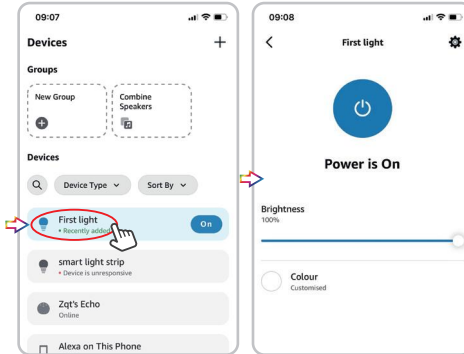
09:07

Devices +

Groups

New Group

Combine Speakers

Devices

Device Type

Sort By

First light
• Recently added

On

smart light strip
• Device is unresponsive

Zqt's Echo
Online

Alexa on This Phone

09:08

First light

Power is On

Brightness
100%

Colour
Customised